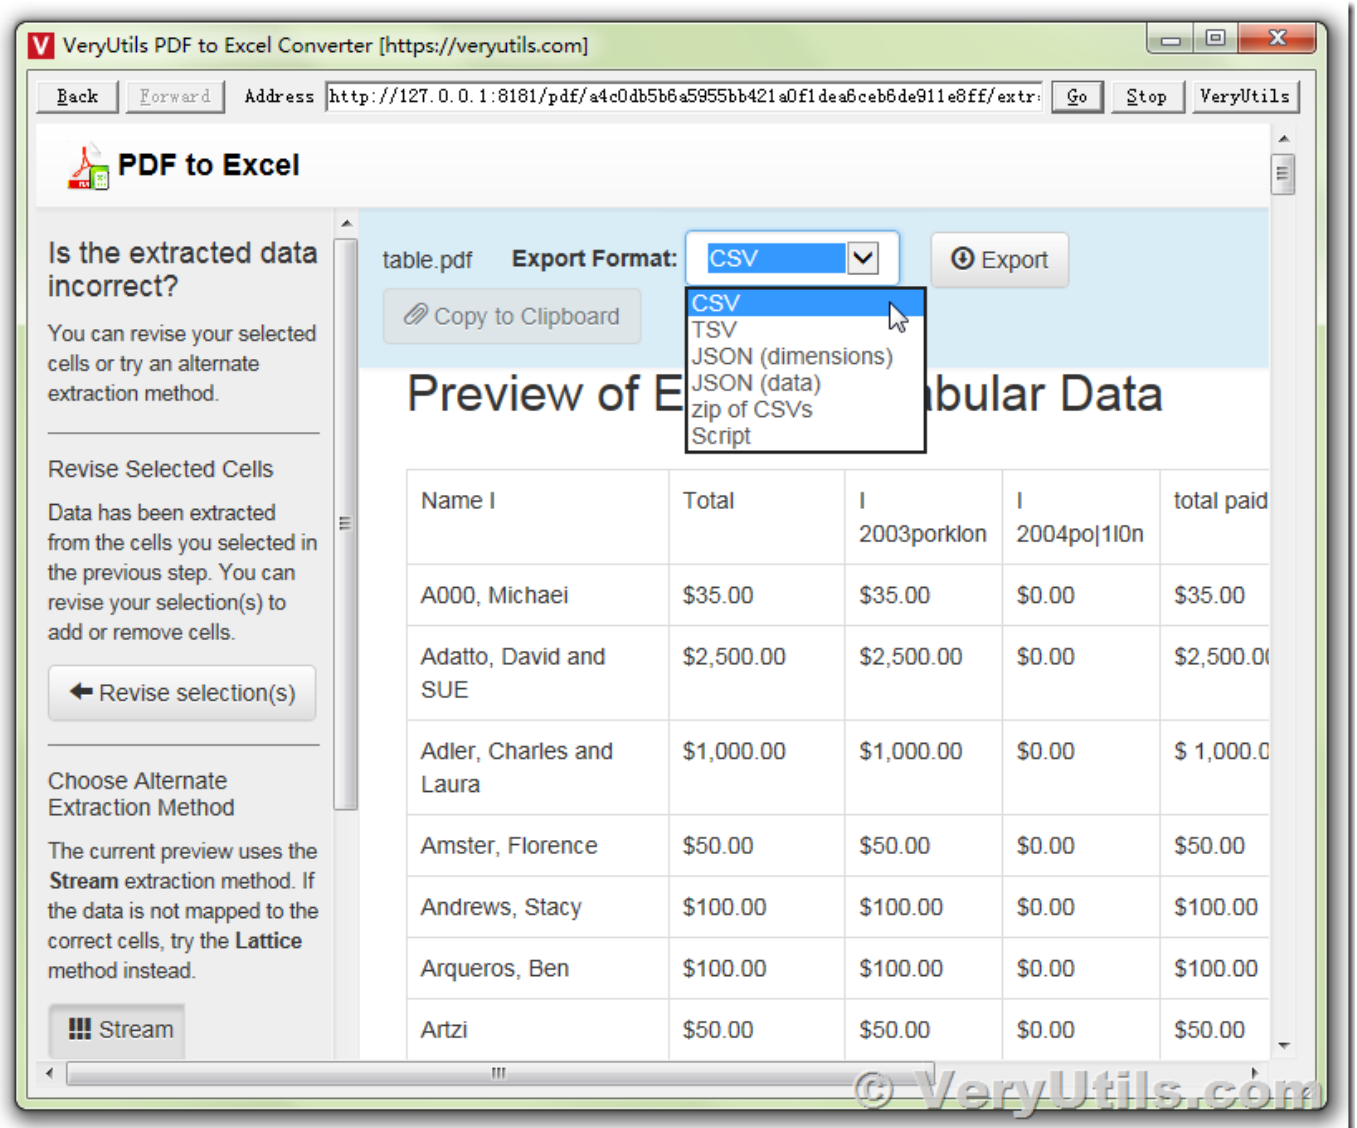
VeryUtils PDF to Excel Converter [https://veryutils.com]

Back Forward Address http://127.0.0.1:8181/pdf/a4c0db5b6a5955bb421a0f1dea6ceb6de911e8ff/extr: Go Stop VeryUtils

PDF to Excel

Is the extracted data incorrect?

You can revise your selected cells or try an alternate extraction method.

Revise Selected Cells

Data has been extracted from the cells you selected in the previous step. You can revise your selection(s) to add or remove cells.

Revise selection(s)

Choose Alternate Extraction Method

The current preview uses the **Stream** extraction method. If the data is not mapped to the correct cells, try the **Lattice** method instead.

Stream

table.pdf **Export Format:** CSV Export

Copy to Clipboard

CSV
TSV
JSON (dimensions)
JSON (data)
zip of CSVs
Script

Preview of E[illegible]bular Data

| Name I | Total | I 2003porklon | I 2004po\|1l0n | total paid |
|---|---|---|---|---|
| A000, Michaei | $35.00 | $35.00 | $0.00 | $35.00 |
| Adatto, David and SUE | $2,500.00 | $2,500.00 | $0.00 | $2,500.0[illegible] |
| Adler, Charles and Laura | $1,000.00 | $1,000.00 | $0.00 | $ 1,000.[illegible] |
| Amster, Florence | $50.00 | $50.00 | $0.00 | $50.00 |
| Andrews, Stacy | $100.00 | $100.00 | $0.00 | $100.00 |
| Arqueros, Ben | $100.00 | $100.00 | $0.00 | $100.00 |
| Artzi | $50.00 | $50.00 | $0.00 | $50.00 |

© VeryUtils.com